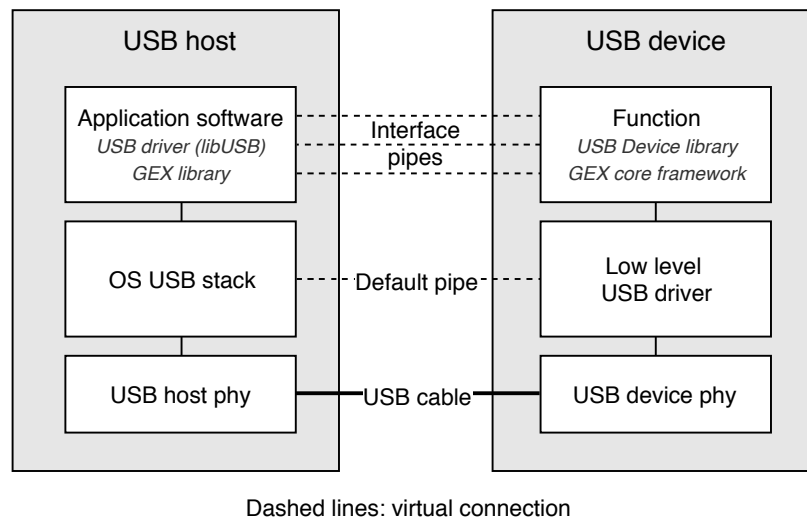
USB host

Application software
USB driver (libUSB)
GEX library

OS USB stack

USB host phy

Interface
pipes

Default pipe

USB cable

USB device

Function
USB Device library
GEX core framework

Low level
USB driver

USB device phy

Dashed lines: virtual connection